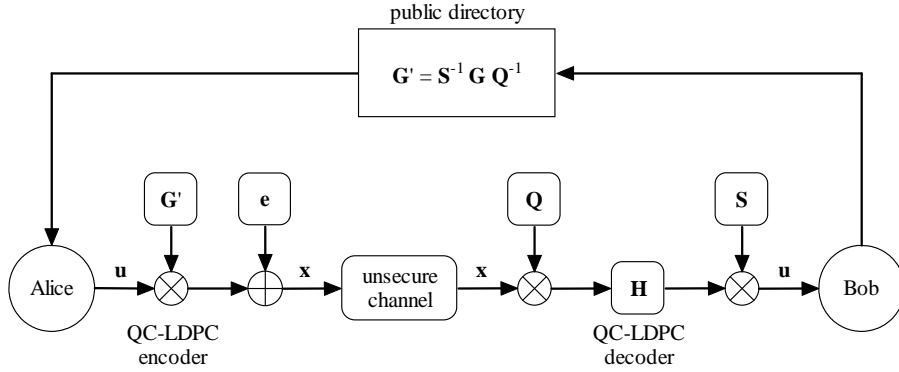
public directory

$\mathbf{G}' = \mathbf{S}^{-1}\,\mathbf{G}\,\mathbf{Q}^{-1}$

$\mathbf{G}'$

$\mathbf{e}$

$\mathbf{Q}$

$\mathbf{S}$

Alice

$\mathbf{u}$

$\mathbf{x}$

unsecure channel

$\mathbf{x}$

$\mathbf{H}$

$\mathbf{u}$

Bob

QC-LDPC encoder

QC-LDPC decoder